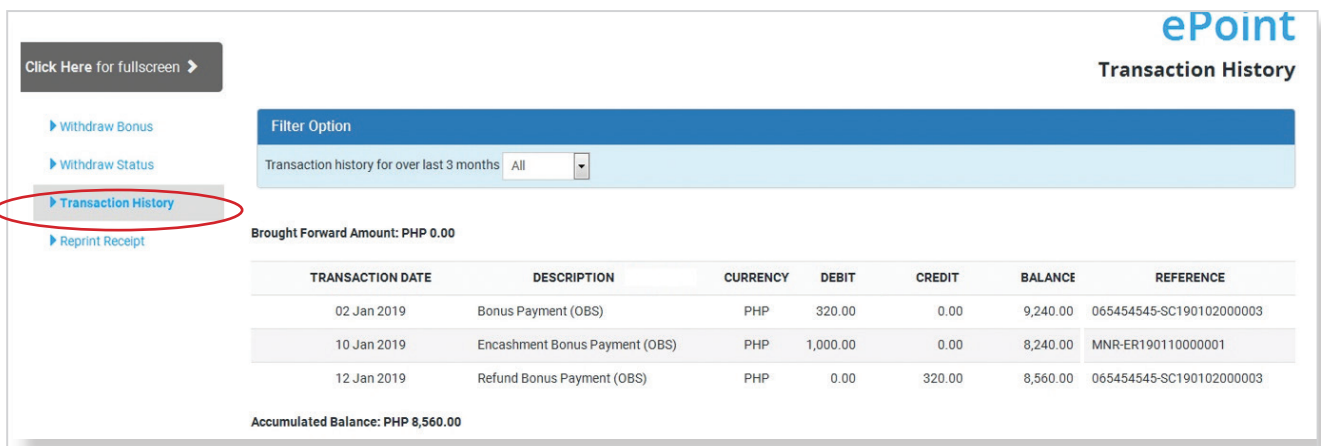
ePoint

Transaction History

Click Here for fullscreen

Withdraw Bonus

Withdraw Status

Transaction History

Reprint Receipt

Filter Option

Transaction history for over last 3 months All

Brought Forward Amount: PHP 0.00

| TRANSACTION DATE | DESCRIPTION | CURRENCY | DEBIT | CREDIT | BALANCE | REFERENCE |
|---|---|---|---|---|---|---|
| 02 Jan 2019 | Bonus Payment (OBS) | PHP | 320.00 | 0.00 | 9,240.00 | 065454545-SC190102000003 |
| 10 Jan 2019 | Encashment Bonus Payment (OBS) | PHP | 1,000.00 | 0.00 | 8,240.00 | MNR-ER190110000001 |
| 12 Jan 2019 | Refund Bonus Payment (OBS) | PHP | 0.00 | 320.00 | 8,560.00 | 065454545-SC190102000003 |

Accumulated Balance: PHP 8,560.00